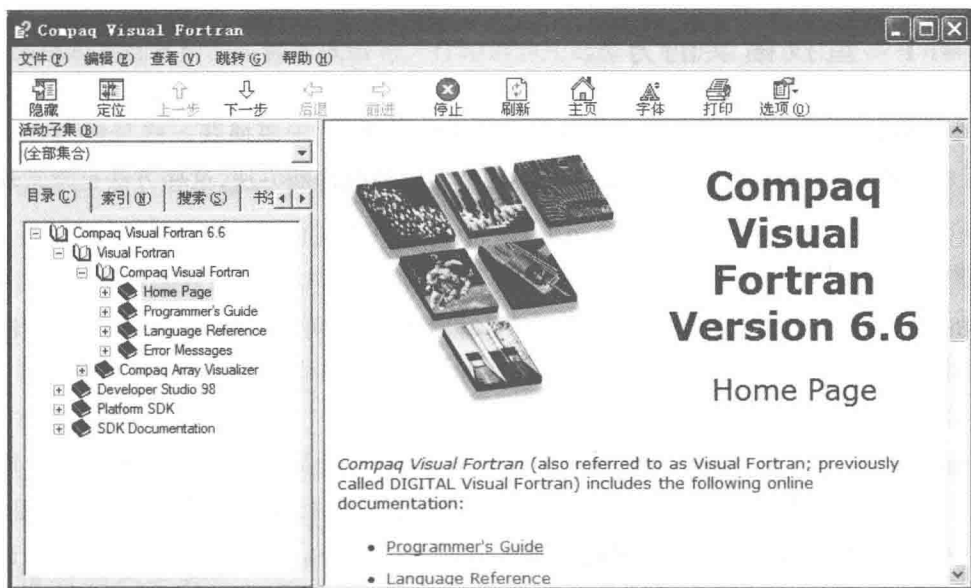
Compaq Visual Fortran

文件(F) 编辑(E) 查看(V) 跳转(G) 帮助(H)

隐藏 定位 上一步 下一步 后退 前进 停止 刷新 主页 字体 打印 选项(O)

活动子集(B)

(全部集合)

目录(C) 索引(N) 搜索(S) 书签

Compaq Visual Fortran 6.6
Visual Fortran
Compaq Visual Fortran
Home Page
Programmer's Guide
Language Reference
Error Messages
Compaq Array Visualizer
Developer Studio 98
Platform SDK
SDK Documentation

Compaq Visual Fortran Version 6.6

Home Page

Compaq Visual Fortran (also referred to as Visual Fortran; previously called DIGITAL Visual Fortran) includes the following online documentation:

• Programmer's Guide

• Language Reference